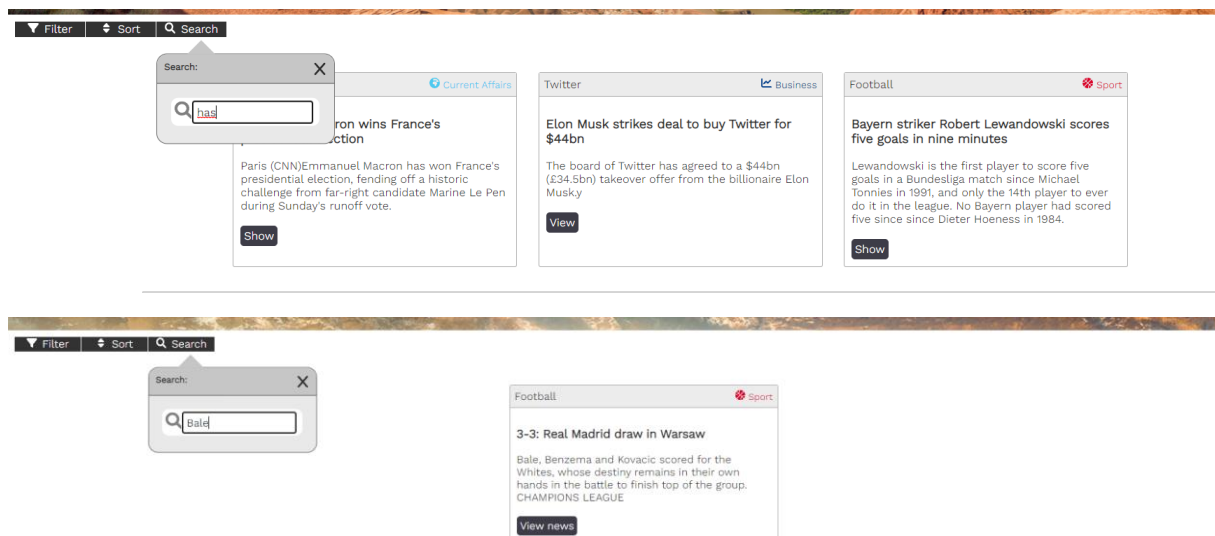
Filter Sort Search

Search:

X

has

Current Affairs

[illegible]ron wins France's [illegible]ction

Paris (CNN)Emmanuel Macron has won France's presidential election, fending off a historic challenge from far-right candidate Marine Le Pen during Sunday's runoff vote.

Show

Twitter

Business

Elon Musk strikes deal to buy Twitter for $44bn

The board of Twitter has agreed to a $44bn (£34.5bn) takeover offer from the billionaire Elon Musk.y

View

Football

Sport

Bayern striker Robert Lewandowski scores five goals in nine minutes

Lewandowski is the first player to score five goals in a Bundesliga match since Michael Tonnies in 1991, and only the 14th player to ever do it in the league. No Bayern player had scored five since since Dieter Hoeness in 1984.

Show

Filter Sort Search

Search:

X

Bale

Football

Sport

3-3: Real Madrid draw in Warsaw

Bale, Benzema and Kovacic scored for the Whites, whose destiny remains in their own hands in the battle to finish top of the group. CHAMPIONS LEAGUE

View news